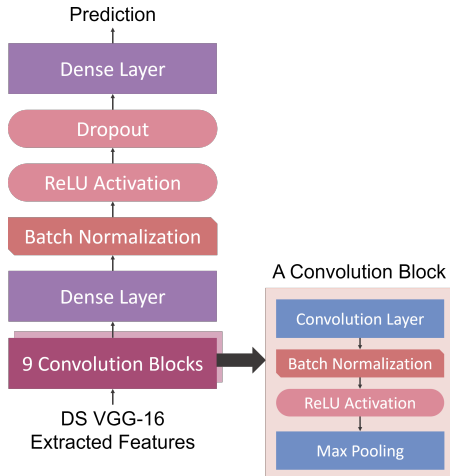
Prediction

Dense Layer

Dropout

ReLU Activation

Batch Normalization

Dense Layer

9 Convolution Blocks

DS VGG-16
Extracted Features

A Convolution Block

Convolution Layer

Batch Normalization

ReLU Activation

Max Pooling